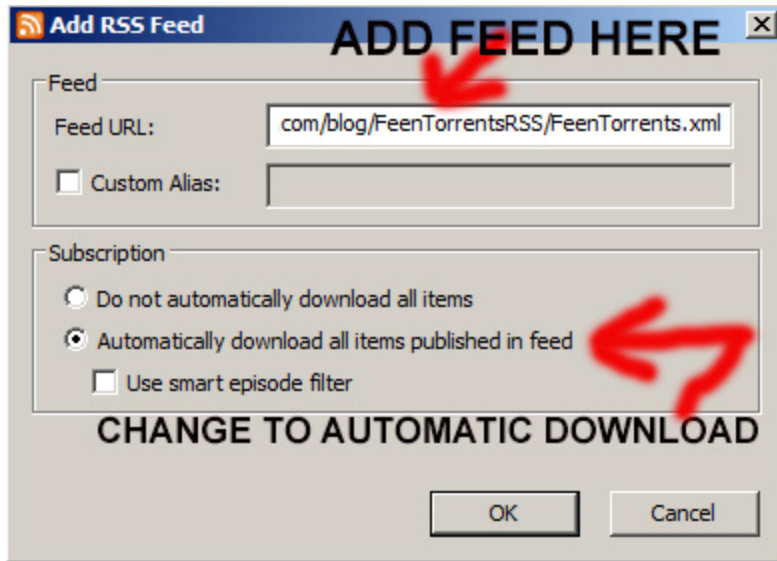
Add RSS Feed
×
ADD FEED HERE
Feed
Feed URL: com/blog/FeenTorrentsRSS/FeenTorrents.xml
Custom Alias:
Subscription
Do not automatically download all items
Automatically download all items published in feed
Use smart episode filter
CHANGE TO AUTOMATIC DOWNLOAD
OK
Cancel